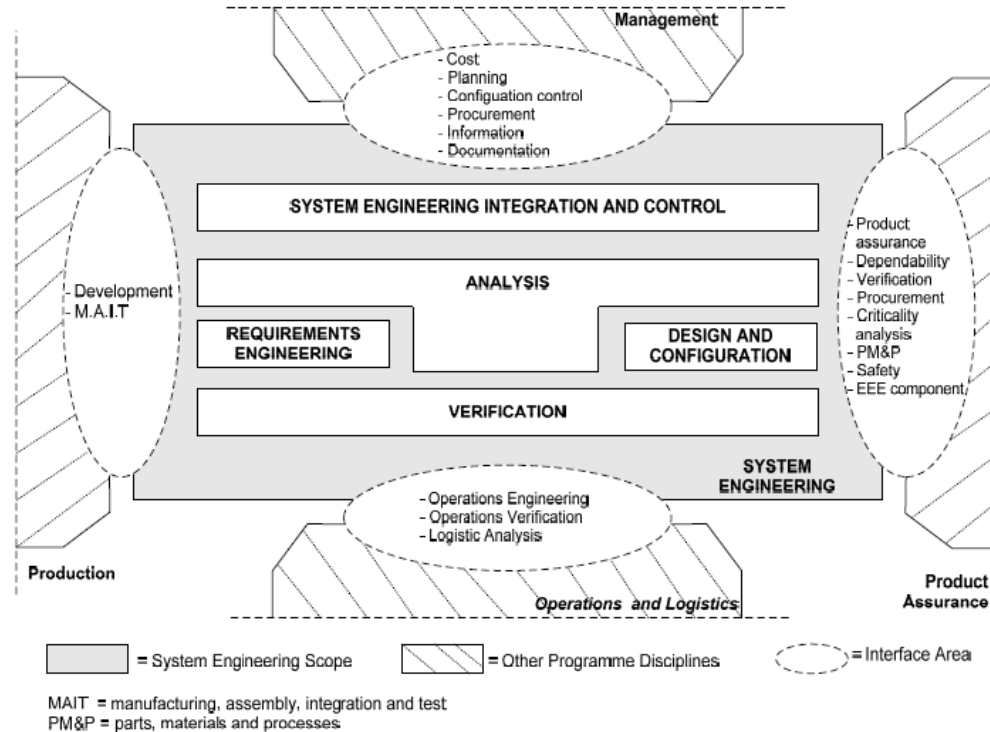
Management

- Cost
- Planning
- Configuation control
- Procurement
- Information
- Documentation

- Development
- M.A.I.T

SYSTEM ENGINEERING INTEGRATION AND CONTROL

ANALYSIS

REQUIREMENTS ENGINEERING

DESIGN AND CONFIGURATION

VERIFICATION

- Product assurance
- Dependability
- Verification
- Procurement
- Criticality analysis
- PM&P
- Safety
- EEE component

SYSTEM ENGINEERING

- Operations Engineering
- Operations Verification
- Logistic Analysis

Production

Operations and Logistics

Product Assurance

= System Engineering Scope

= Other Programme Disciplines

= Interface Area

MAIT = manufacturing, assembly, integration and test
PM&P = parts, materials and processes